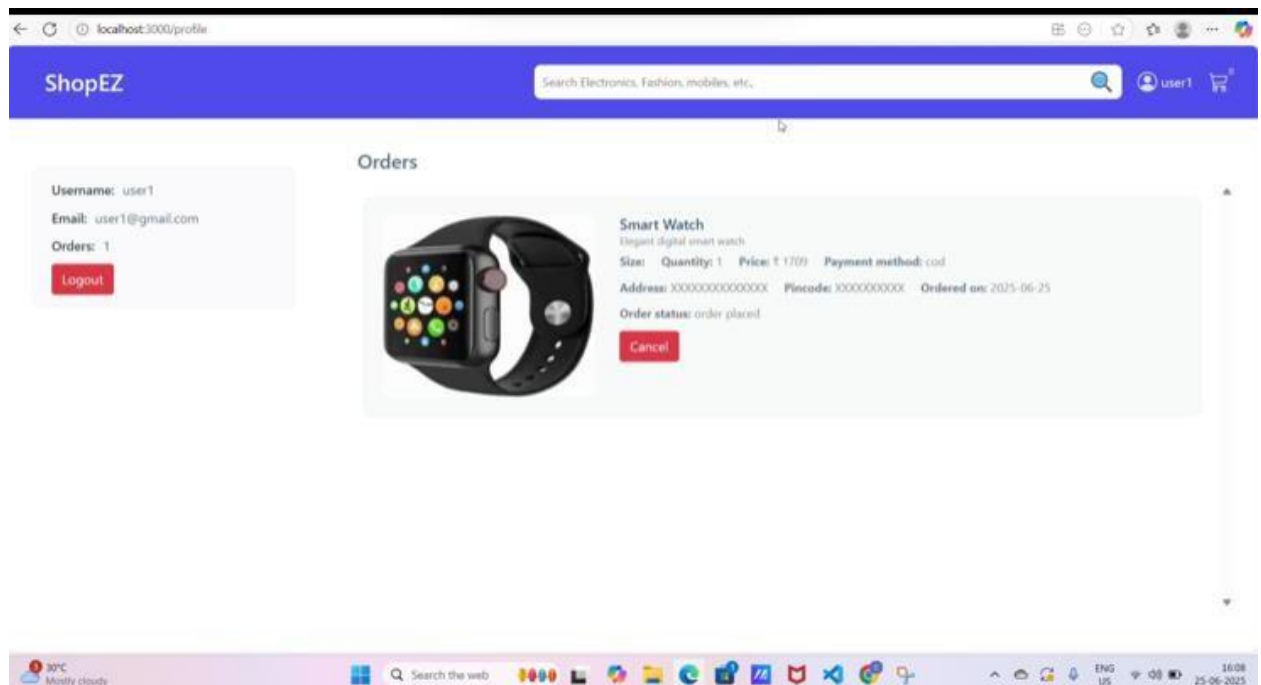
localhost:3000/profile

ShopEZ

Search Electronics, Fashion, mobiles, etc.,

user1

Username: user1

Email: user1@gmail.com

Orders: 1

Logout

Orders

Smart Watch

Elegant digital smart watch

Size: Quantity: 1 Price: ₹ 1709 Payment method: cod

Address: XXXXXXXXXXXXXX Pincode: XXXXXXXXXX Ordered on: 2025-06-25

Order status: order placed

Cancel

30°C
Mostly cloudy

Search the web

ENG
US

16:08
25-06-2025